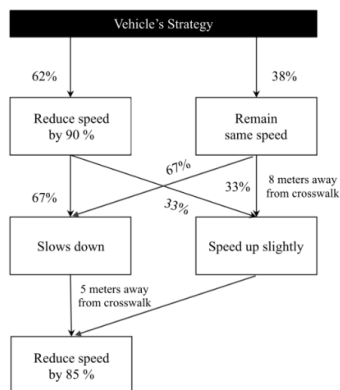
Vehicle's Strategy

62%

38%

Reduce speed by 90 %

Remain same speed

67%

67%

33%

8 meters away from crosswalk

33%

Slows down

Speed up slightly

5 meters away from crosswalk

Reduce speed by 85 %